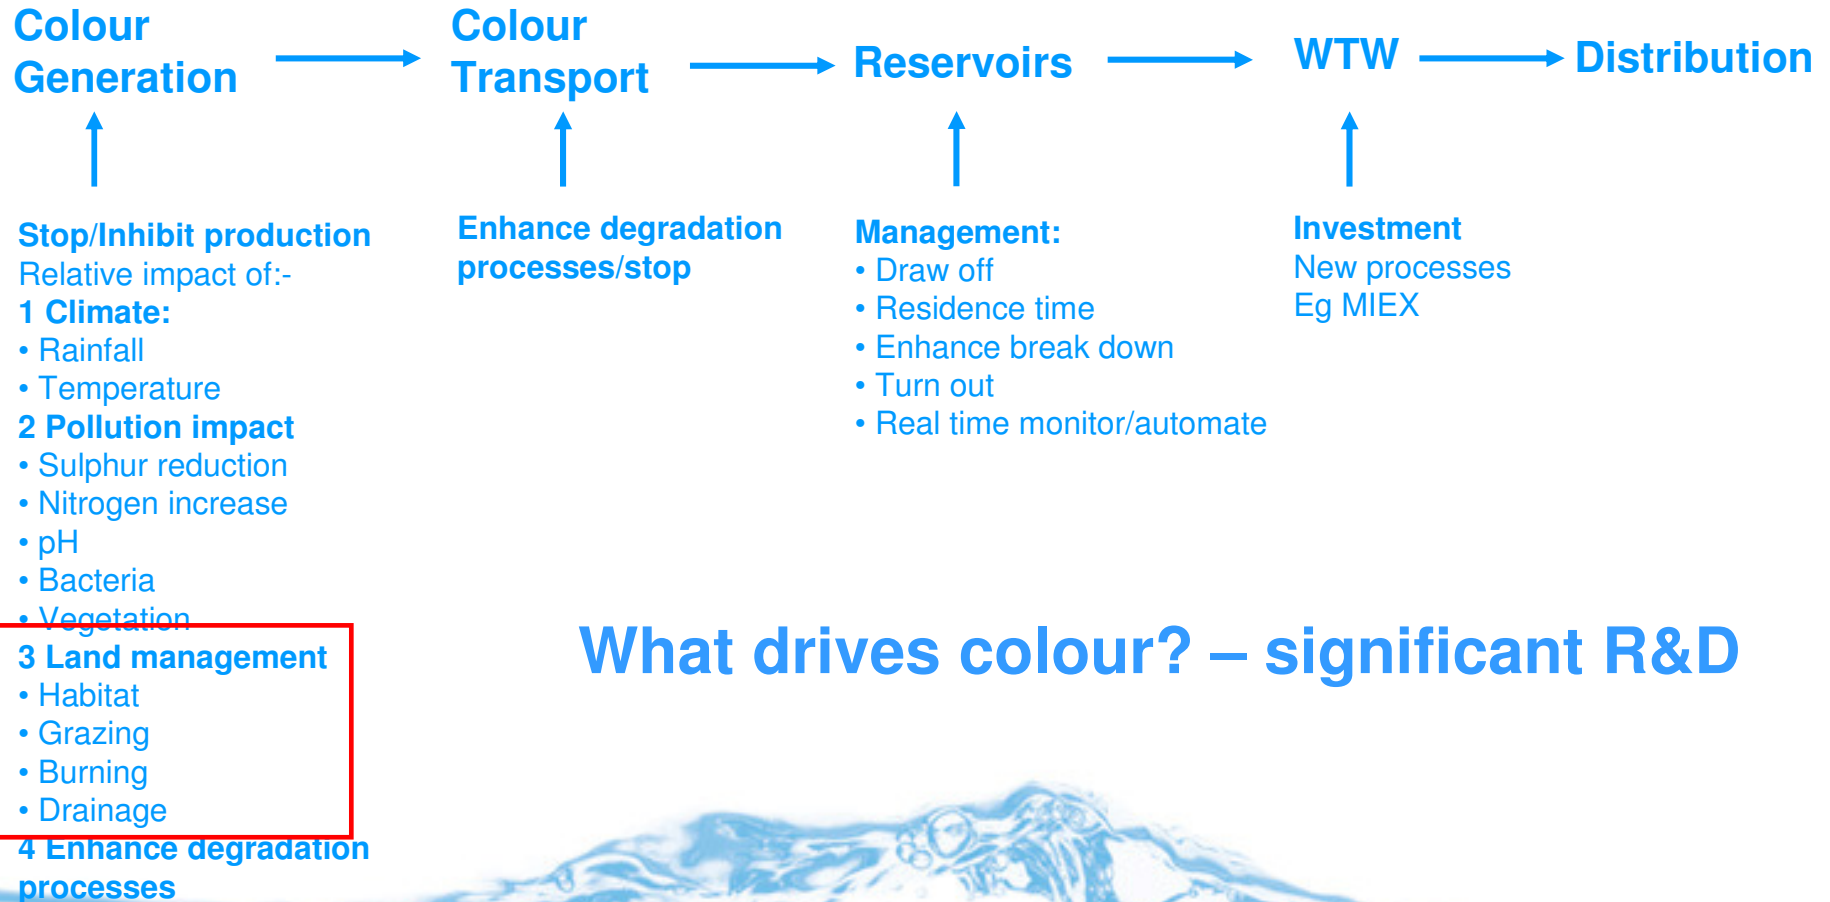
Colour Generation → Colour Transport → Reservoirs → WTW → Distribution

Stop/Inhibit production
Relative impact of:-
1 Climate:
• Rainfall
• Temperature
2 Pollution impact
• Sulphur reduction
• Nitrogen increase
• pH
• Bacteria
• Vegetation
3 Land management
• Habitat
• Grazing
• Burning
• Drainage
4 Enhance degradation processes

Enhance degradation processes/stop

Management:
• Draw off
• Residence time
• Enhance break down
• Turn out
• Real time monitor/automate

Investment
New processes
Eg MIEX

What drives colour? – significant R&D